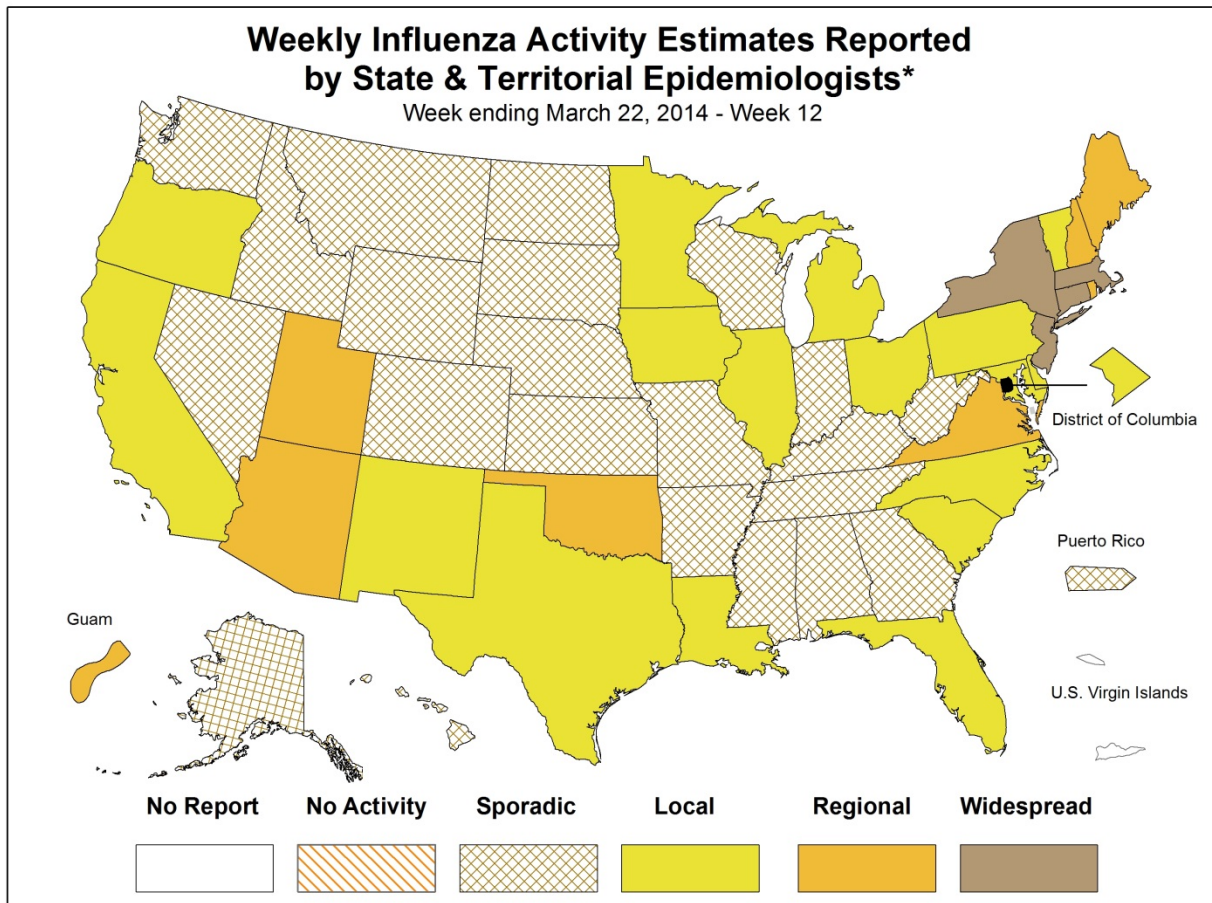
Weekly Influenza Activity Estimates Reported by State & Territorial Epidemiologists*
Week ending March 22, 2014 - Week 12

District of Columbia

Puerto Rico

Guam

U.S. Virgin Islands

No Report
No Activity
Sporadic
Local
Regional
Widespread